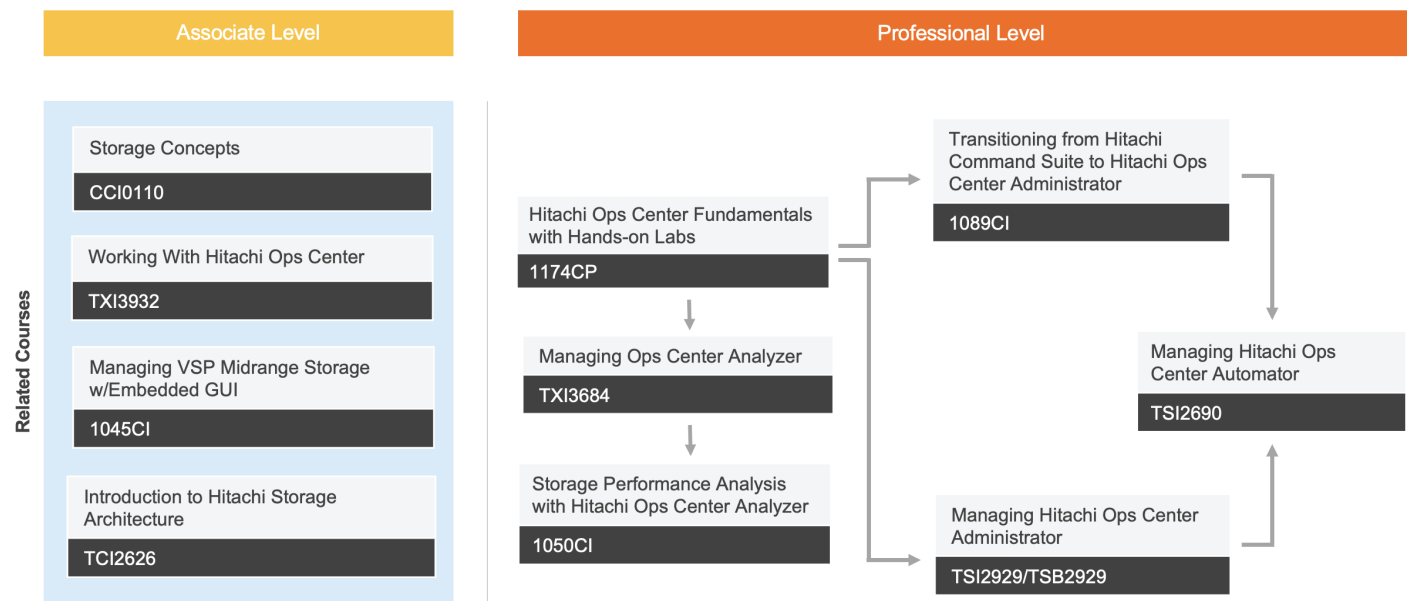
Associate Level

Professional Level

Related Courses

Storage Concepts

CCI0110

Working With Hitachi Ops Center

TXI3932

Managing VSP Midrange Storage w/Embedded GUI

1045CI

Introduction to Hitachi Storage Architecture

TCI2626

Hitachi Ops Center Fundamentals with Hands-on Labs

1174CP

Managing Ops Center Analyzer

TXI3684

Storage Performance Analysis with Hitachi Ops Center Analyzer

1050CI

Transitioning from Hitachi Command Suite to Hitachi Ops Center Administrator

1089CI

Managing Hitachi Ops Center Automator

TSI2690

Managing Hitachi Ops Center Administrator

TSI2929/TSB2929